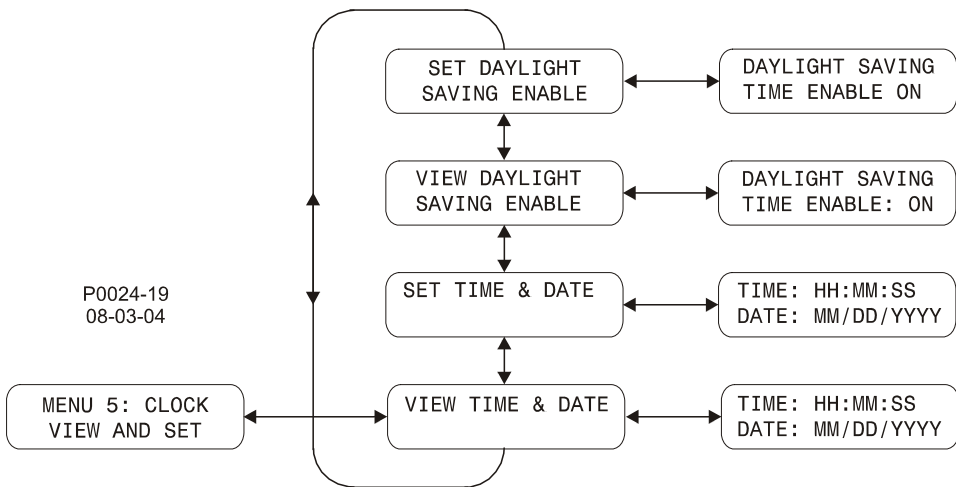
SET DAYLIGHT SAVING ENABLE

DAYLIGHT SAVING TIME ENABLE ON

VIEW DAYLIGHT SAVING ENABLE

DAYLIGHT SAVING TIME ENABLE: ON

P0024-19
08-03-04

SET TIME & DATE

TIME: HH:MM:SS
DATE: MM/DD/YYYY

MENU 5: CLOCK VIEW AND SET

VIEW TIME & DATE

TIME: HH:MM:SS
DATE: MM/DD/YYYY